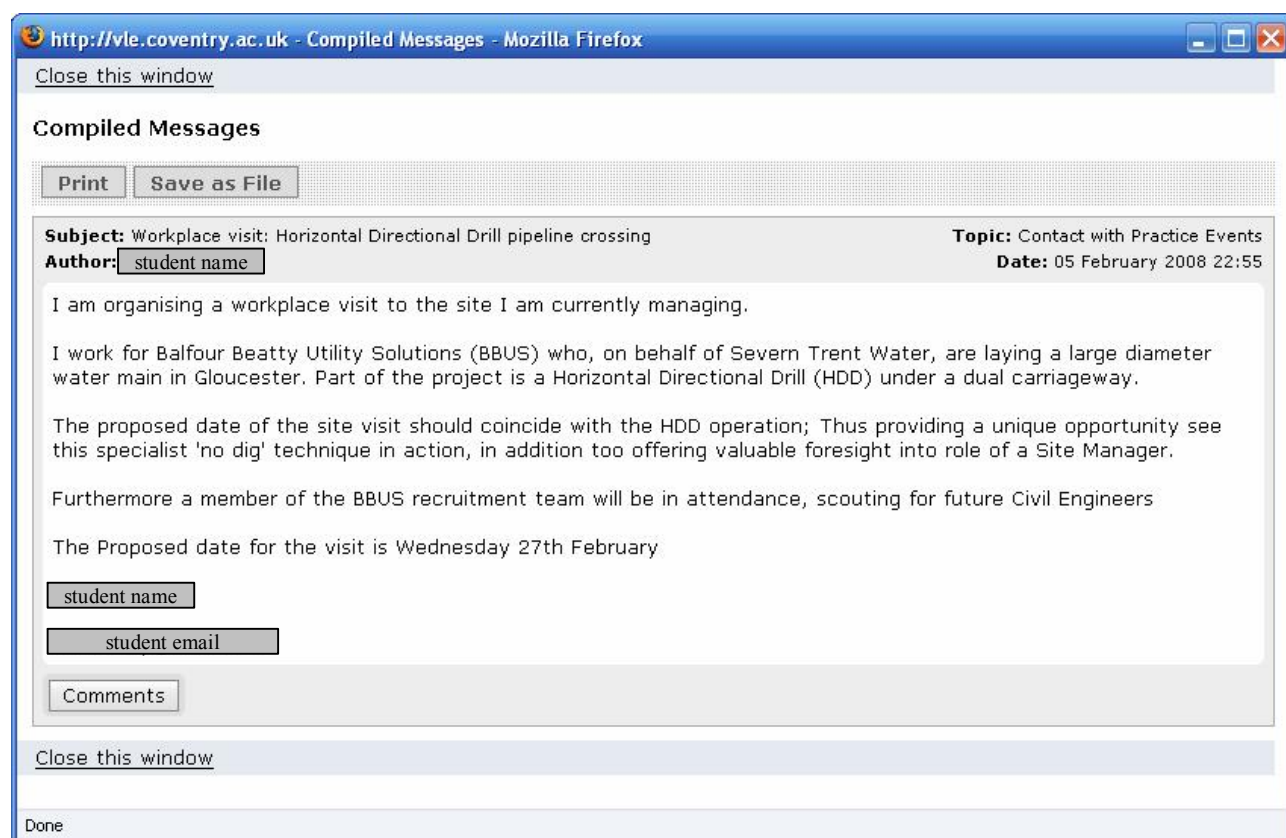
http://vle.coventry.ac.uk - Compiled Messages - Mozilla Firefox

Close this window

Compiled Messages

Print Save as File

Subject: Workplace visit: Horizontal Directional Drill pipeline crossing
Author: student name

Topic: Contact with Practice Events
Date: 05 February 2008 22:55

I am organising a workplace visit to the site I am currently managing.

I work for Balfour Beatty Utility Solutions (BBUS) who, on behalf of Severn Trent Water, are laying a large diameter water main in Gloucester. Part of the project is a Horizontal Directional Drill (HDD) under a dual carriageway.

The proposed date of the site visit should coincide with the HDD operation; Thus providing a unique opportunity see this specialist 'no dig' technique in action, in addition too offering valuable foresight into role of a Site Manager.

Furthermore a member of the BBUS recruitment team will be in attendance, scouting for future Civil Engineers

The Proposed date for the visit is Wednesday 27th February

student name

student email

Comments

Close this window

Done